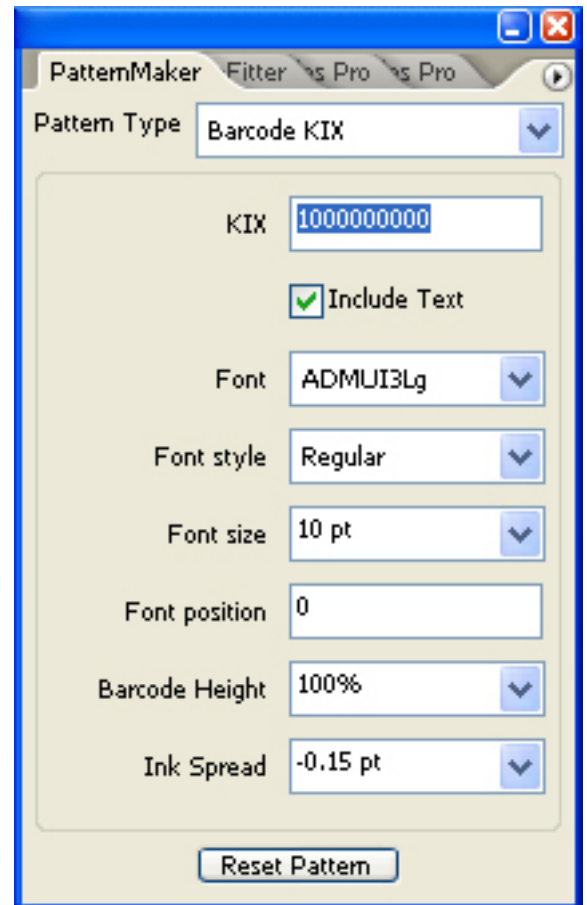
PatternMaker Fitter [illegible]s Pro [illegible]s Pro

Pattern Type Barcode KIX

KIX 1000000000

Include Text

Font ADMUI3Lg

Font style Regular

Font size 10 pt

Font position 0

Barcode Height 100%

Ink Spread -0.15 pt

Reset Pattern